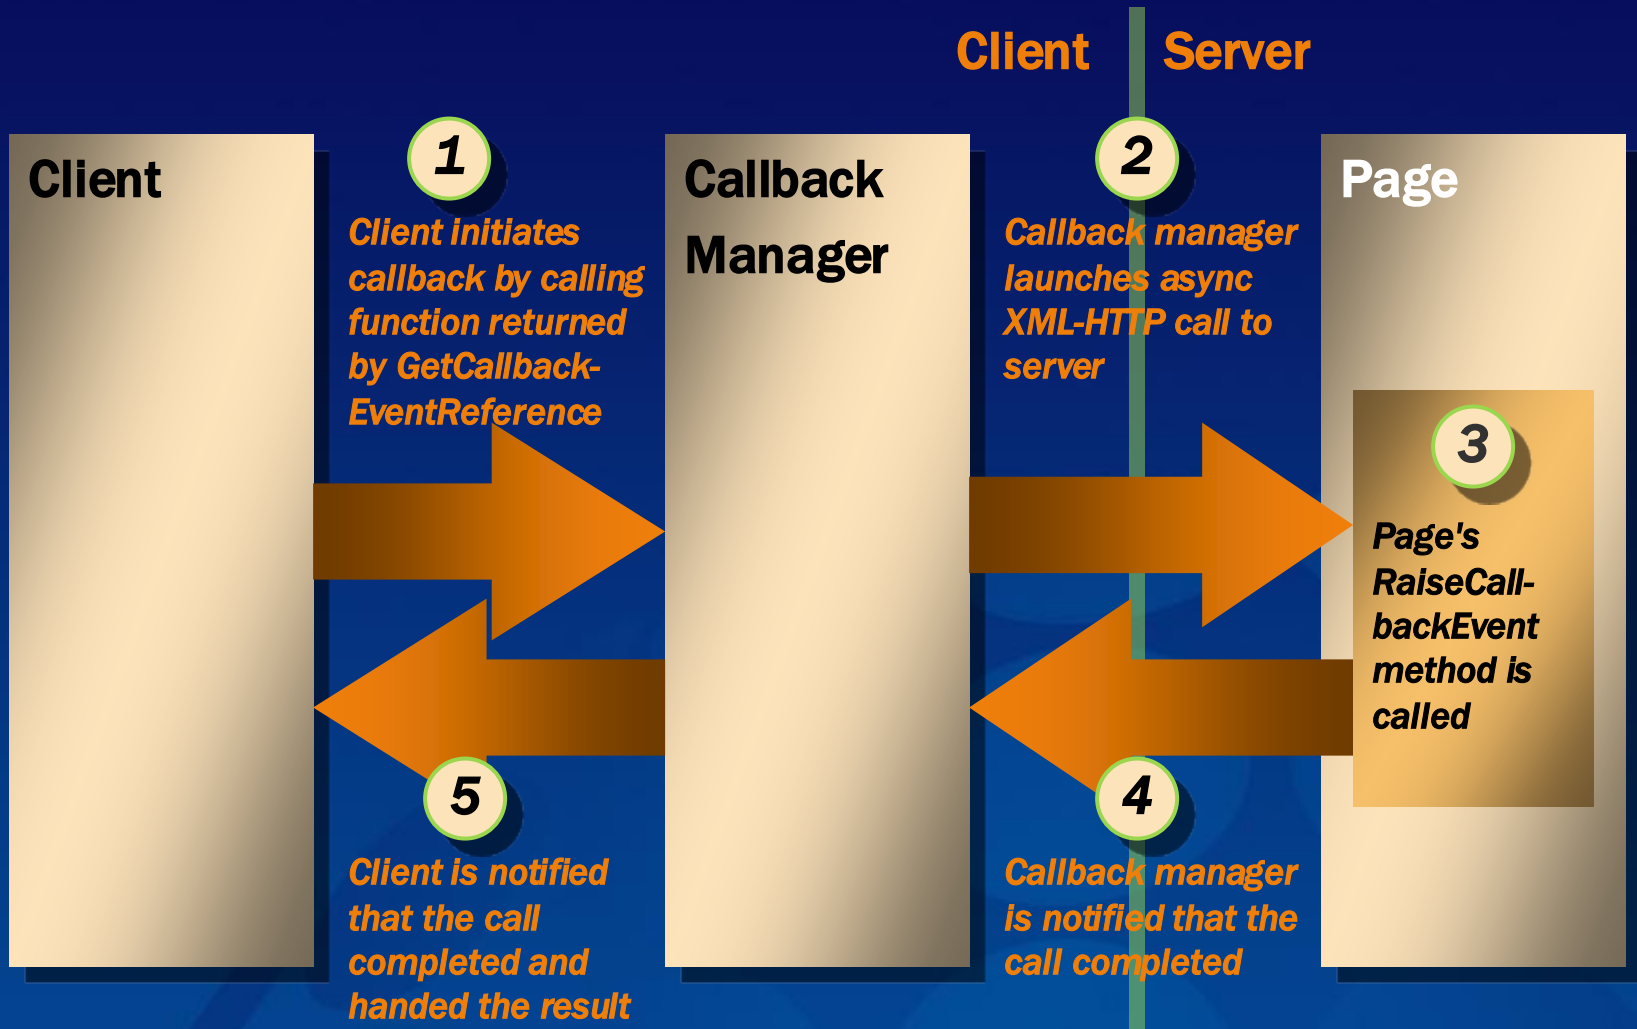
Client

Server

Client

1

Client initiates callback by calling function returned by GetCallback-EventReference

Callback Manager

2

Callback manager launches async XML-HTTP call to server

Page

3

Page's RaiseCall-backEvent method is called

5

Client is notified that the call completed and handed the result

4

Callback manager is notified that the call completed